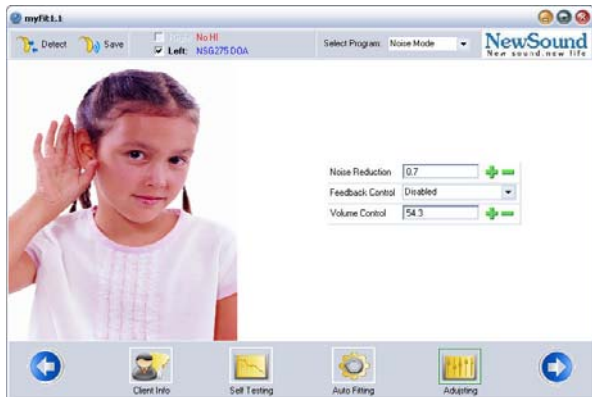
myFit1.1

Detect Save

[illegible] No HI
Left: NSG275 DOA

Select Program: Noise Mode

NewSound
New sound,new life

Noise Reduction 0.7
Feedback Control Disabled
Volume Control 54.3

Client Info Self Testing Auto Fitting Adjusting